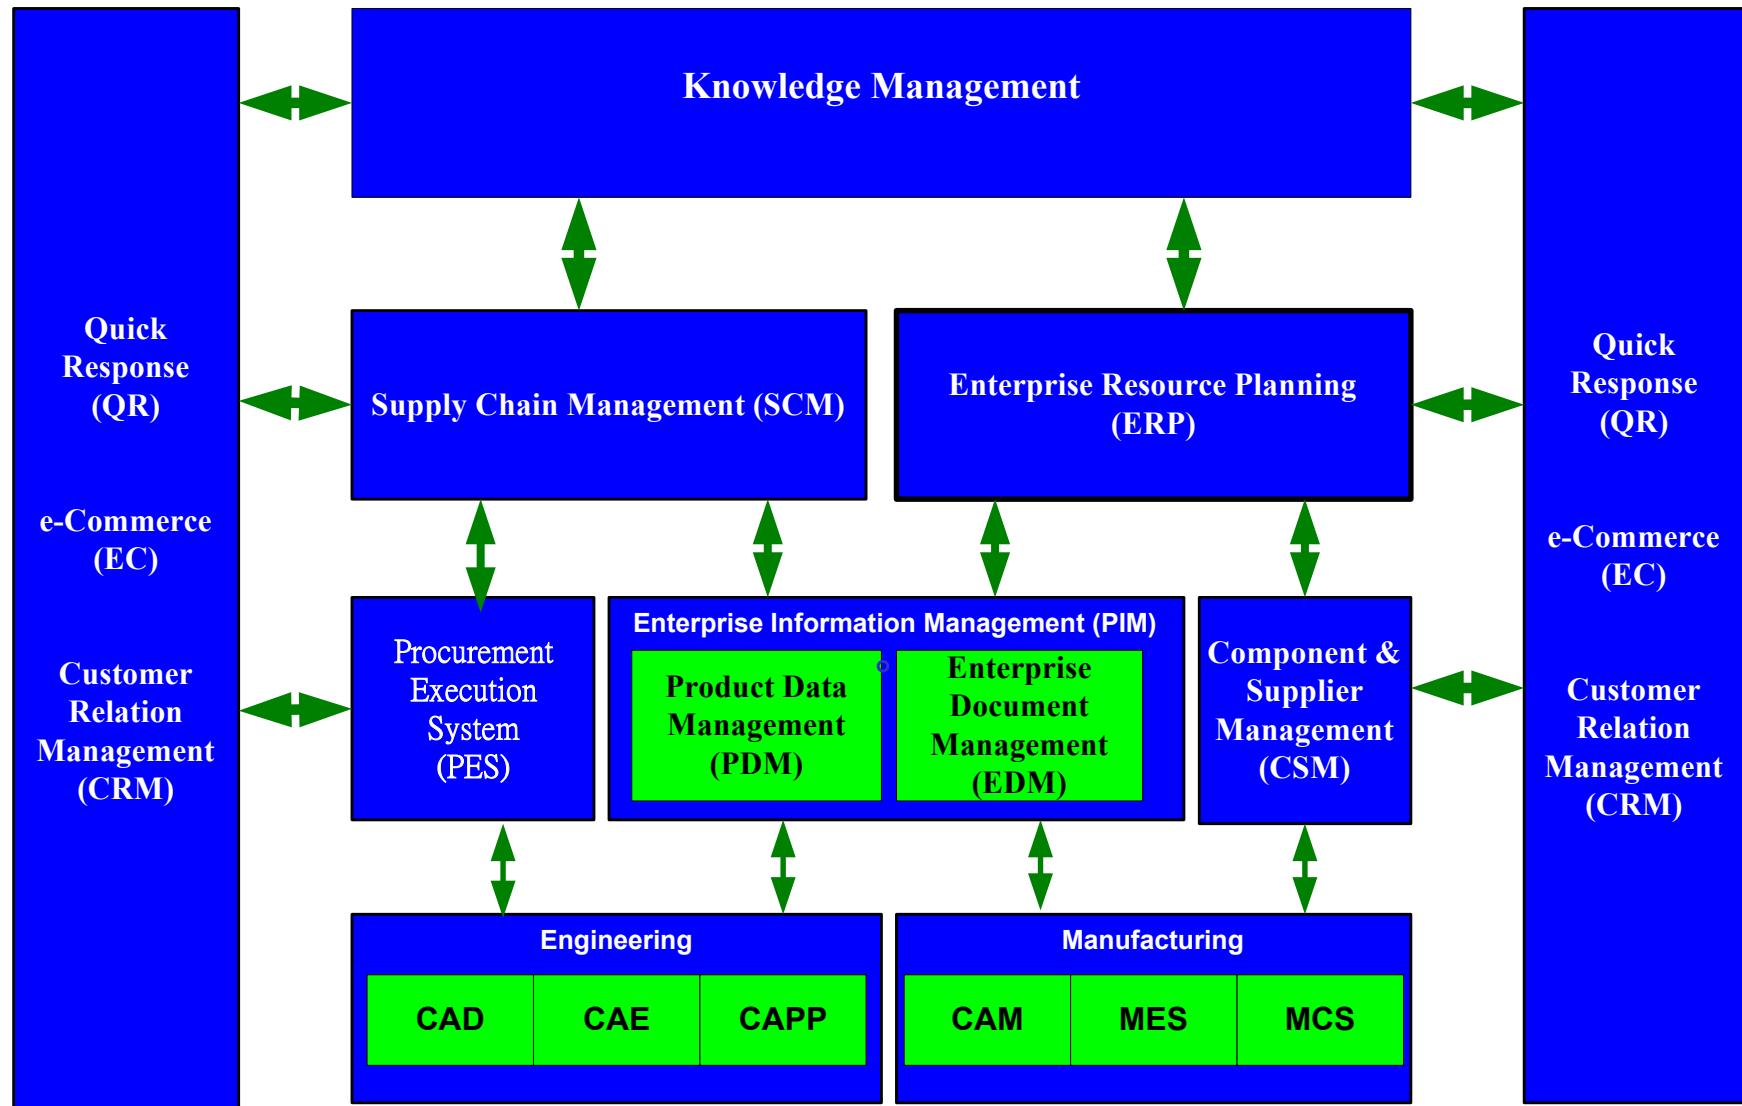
Quick Response (QR)

e-Commerce (EC)

Customer Relation Management (CRM)

Knowledge Management

Supply Chain Management (SCM)

Enterprise Resource Planning (ERP)

Procurement Execution System (PES)

Enterprise Information Management (PIM)

Product Data Management (PDM)

Enterprise Document Management (EDM)

Component & Supplier Management (CSM)

Engineering

| CAD | CAE | CAPP |
|---|---|---|

Manufacturing

| CAM | MES | MCS |
|---|---|---|

Quick Response (QR)

e-Commerce (EC)

Customer Relation Management (CRM)